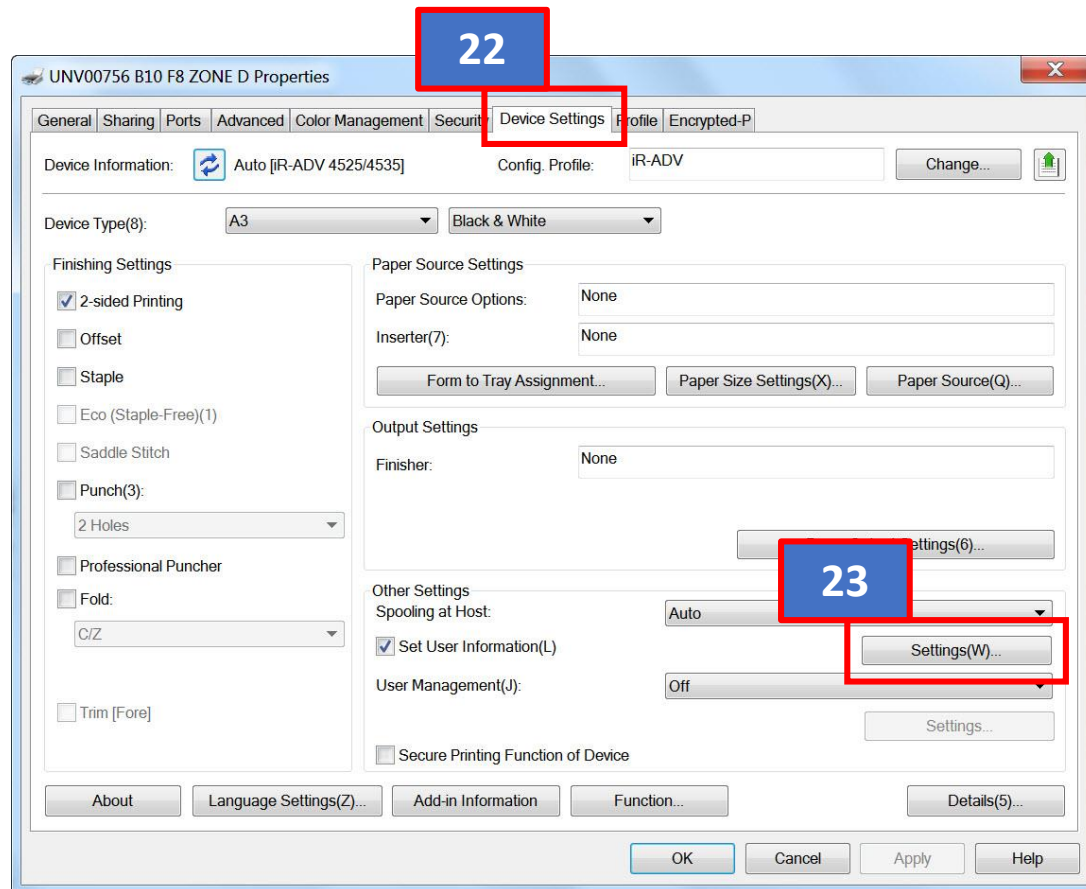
22

UNV00756 B10 F8 ZONE D Properties

General | Sharing | Ports | Advanced | Color Management | Securit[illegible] | Device Settings | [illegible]rofile | Encrypted-P

Device Information: Auto [iR-ADV 4525/4535]
Config. Profile: iR-ADV
Change...

Device Type(8): A3 | Black & White

Finishing Settings
2-sided Printing
Offset
Staple
Eco (Staple-Free)(1)
Saddle Stitch
Punch(3):
2 Holes
Professional Puncher
Fold:
C/Z
Trim [Fore]

Paper Source Settings
Paper Source Options: None
Inserter(7): None
Form to Tray Assignment...
Paper Size Settings(X)...
Paper Source(Q)...

Output Settings
Finisher: None
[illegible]ettings(6)...

23

Other Settings
Spooling at Host: Auto
Set User Information(L)
Settings(W)...
User Management(J): Off
Settings...
Secure Printing Function of Device

About
Language Settings(Z)...
Add-in Information
Function...
Details(5)...

OK
Cancel
Apply
Help